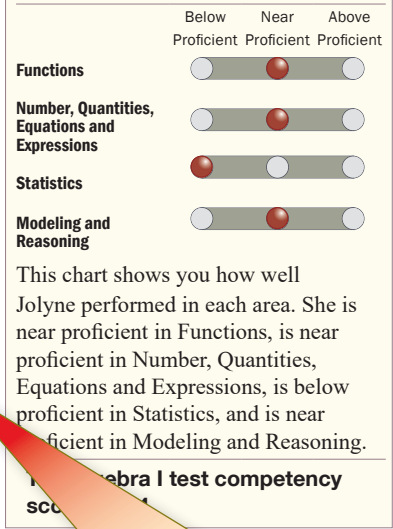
| | Below Proficient | Near Proficient | Above Proficient |
|---|---|---|---|
| Functions | | ● | |
| Number, Quantities, Equations and Expressions | | ● | |
| Statistics | ● | | |
| Modeling and Reasoning | | ● | |

This chart shows you how well Jolyne performed in each area. She is near proficient in Functions, is near proficient in Number, Quantities, Equations and Expressions, is below proficient in Statistics, and is near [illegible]ficient in Modeling and Reasoning.

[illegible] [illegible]ebra I test competency sc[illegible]